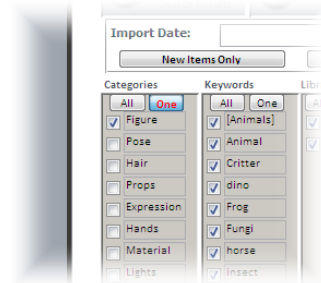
Import Date:

New Items Only

Categories

All One

Figure

Pose

Hair

Props

Expression

Hands

Material

Lights

Keywords

All One

[Animals]

Animal

Critter

dino

Frog

Fungi

horse

Insect

Libr